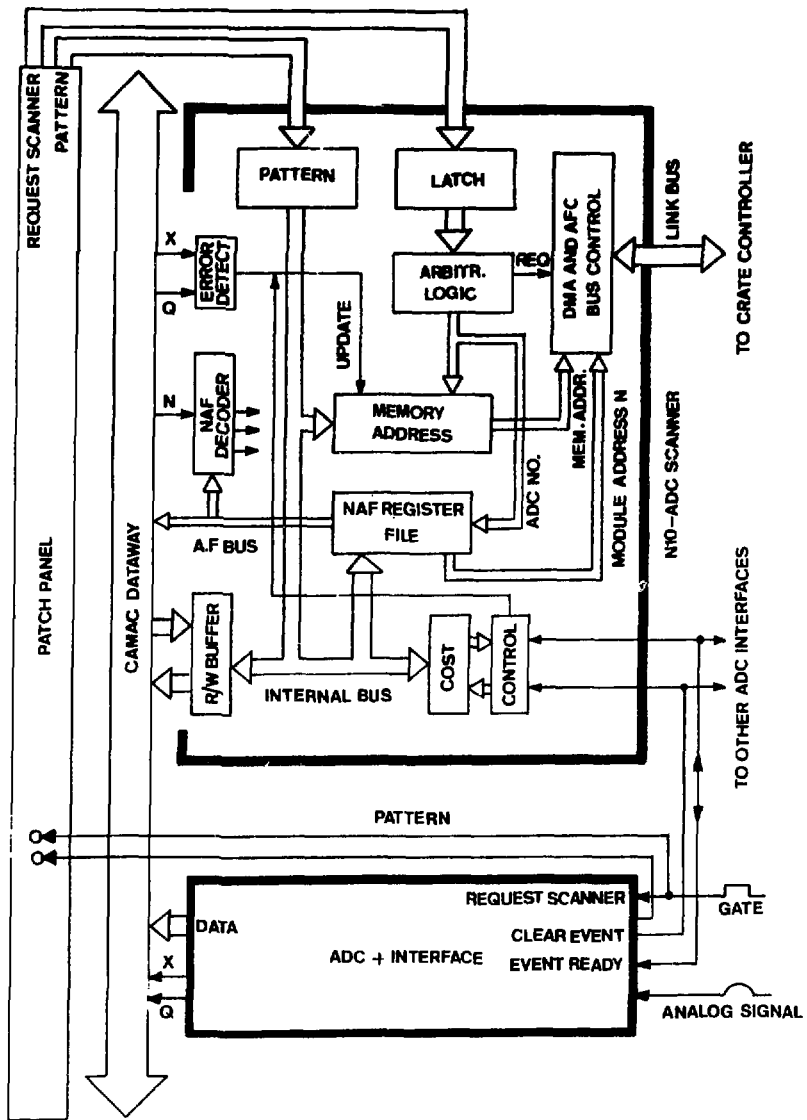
REQUEST SCANNER
PATTERN
PATTERN
LATCH
DMA AND AFC BUS CONTROL
LINK BUS
TO CRATE CONTROLLER
X
Q
ERROR DETECT
ARBITR. LOGIC
REQ
UPDATE
N
NAF DECODER
MEMORY ADDRESS
MEM. ADDR.
ADC NO.
MODULE ADDRESS N
N10-ADC SCANNER
NAF REGISTER FILE
A.F BUS
CAMAC DATAWAY
PATCH PANEL
R/W BUFFER
COST
CONTROL
INTERNAL BUS
TO OTHER ADC INTERFACES
PATTERN
REQUEST SCANNER
GATE
DATA
ADC + INTERFACE
CLEAR EVENT
EVENT READY
X
Q
ANALOG SIGNAL